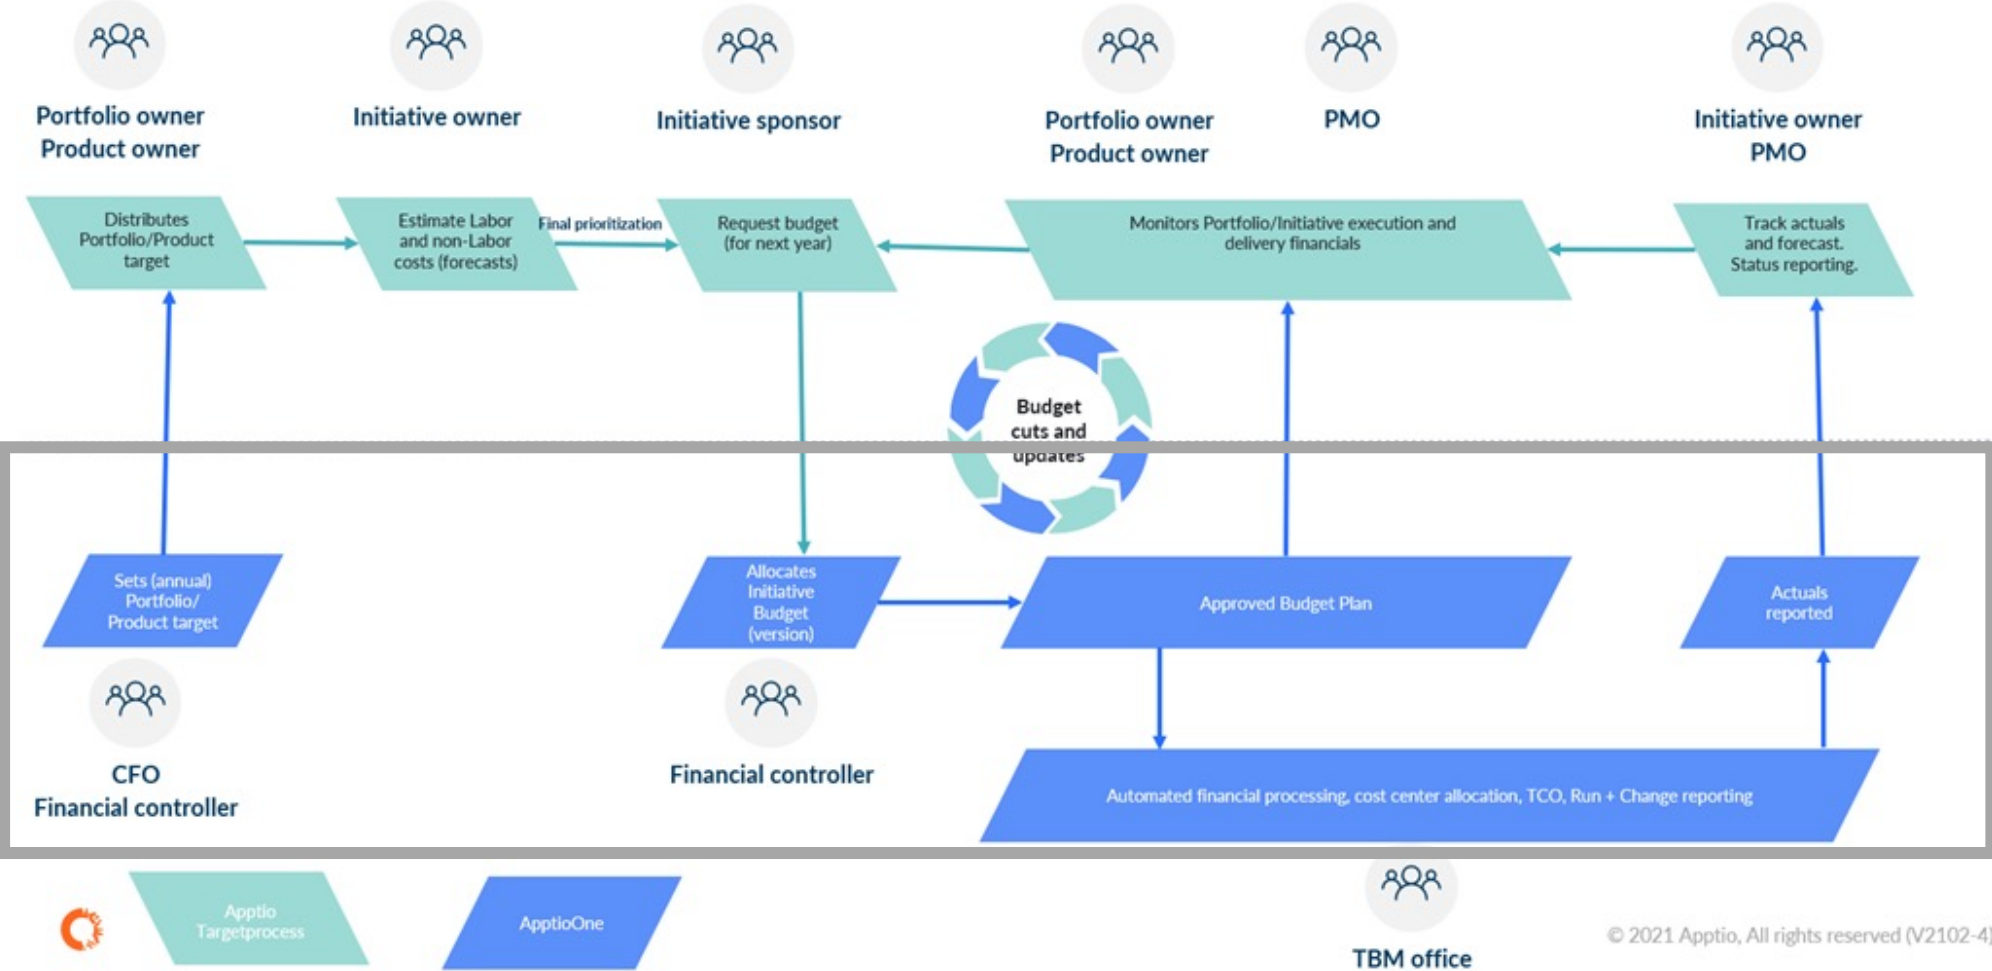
Portfolio owner
Product owner

Initiative owner

Initiative sponsor

Portfolio owner
Product owner

PMO

Initiative owner
PMO

Distributes Portfolio/Product target

Estimate Labor and non-Labor costs (forecasts)

Final prioritization

Request budget (for next year)

Monitors Portfolio/Initiative execution and delivery financials

Track actuals and forecast. Status reporting.

Budget cuts and updates

Sets (annual) Portfolio/ Product target

Allocates Initiative Budget (version)

Approved Budget Plan

Actuals reported

CFO
Financial controller

Financial controller

Automated financial processing, cost center allocation, TCO, Run + Change reporting

Apptio Targetprocess

ApptioOne

TBM office

© 2021 Apptio, All rights reserved (V2102-4)